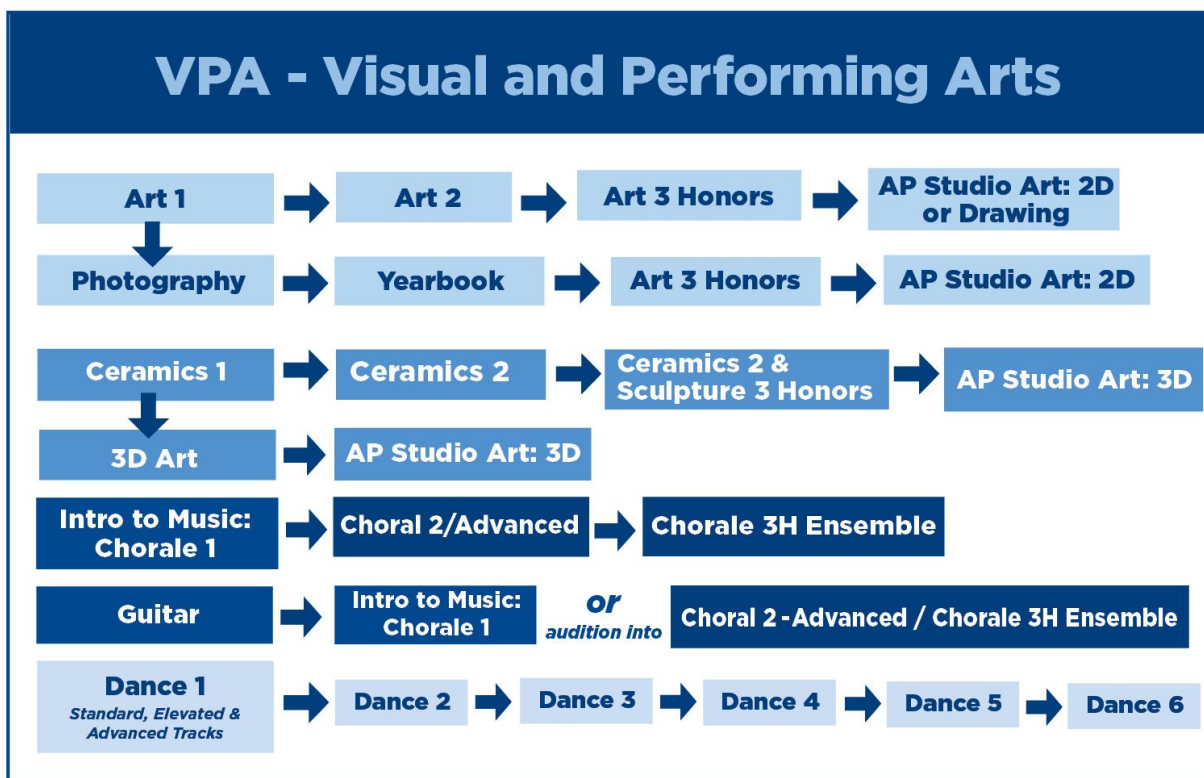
VPA - Visual and Performing Arts

Art 1
Art 2
Art 3 Honors
AP Studio Art: 2D or Drawing

Photography
Yearbook
Art 3 Honors
AP Studio Art: 2D

Ceramics 1
Ceramics 2
Ceramics 2 & Sculpture 3 Honors
AP Studio Art: 3D

3D Art
AP Studio Art: 3D

Intro to Music: Chorale 1
Choral 2/Advanced
Chorale 3H Ensemble

Guitar
Intro to Music: Chorale 1
or
audition into
Choral 2 - Advanced / Chorale 3H Ensemble

Dance 1
Standard, Elevated & Advanced Tracks
Dance 2
Dance 3
Dance 4
Dance 5
Dance 6